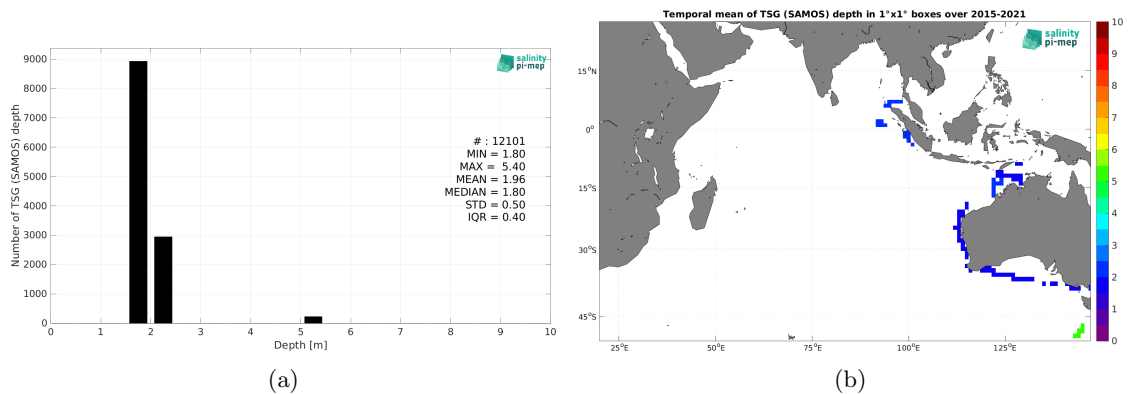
salinity pi-mep

Number of TSG (SAMOS) depth

9000
8000
7000
6000
5000
4000
3000
2000
1000
0

0 1 2 3 4 5 6 7 8 9 10

Depth [m]

# : 12101
MIN = 1.80
MAX = 5.40
MEAN = 1.96
MEDIAN = 1.80
STD = 0.50
IQR = 0.40

(a)

Temporal mean of TSG (SAMOS) depth in 1°x1° boxes over 2015-2021

salinity pi-mep

15°N
0°
15°S
30°S
45°S

25°E 50°E 75°E 100°E 125°E

10
9
8
7
6
5
4
3
2
1
0

(b)